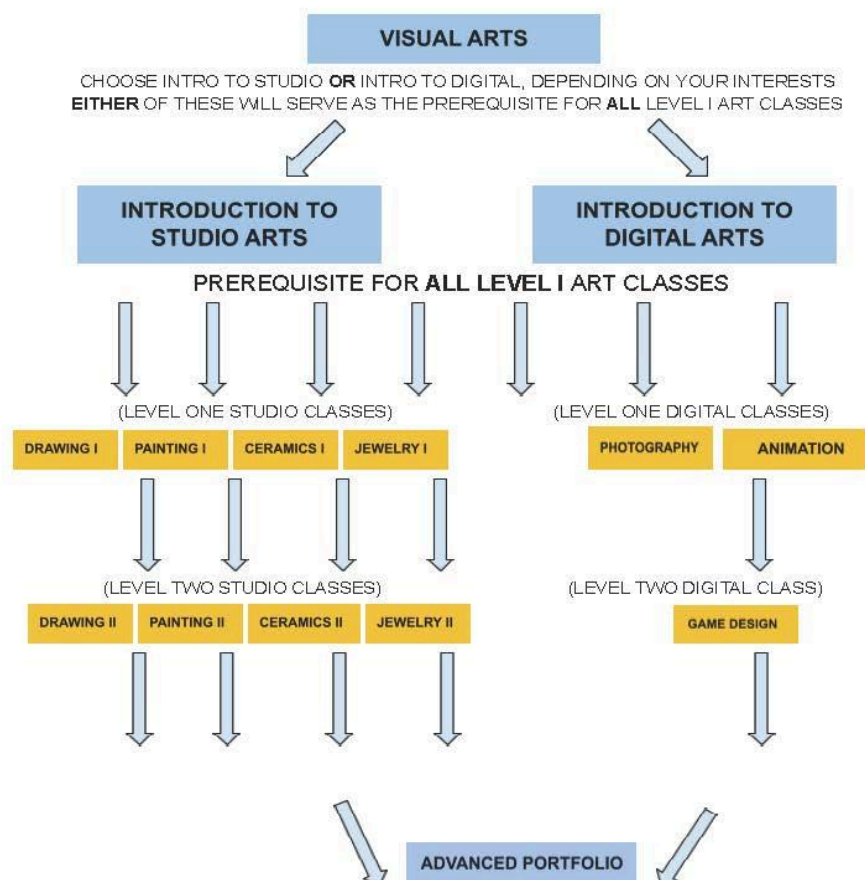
VISUAL ARTS

CHOOSE INTRO TO STUDIO **OR** INTRO TO DIGITAL, DEPENDING ON YOUR INTERESTS
**EITHER** OF THESE WILL SERVE AS THE PREREQUISITE FOR **ALL** LEVEL I ART CLASSES

INTRODUCTION TO STUDIO ARTS

INTRODUCTION TO DIGITAL ARTS

PREREQUISITE FOR **ALL LEVEL I** ART CLASSES

(LEVEL ONE STUDIO CLASSES)

(LEVEL ONE DIGITAL CLASSES)

DRAWING I

PAINTING I

CERAMICS I

JEWELRY I

PHOTOGRAPHY

ANIMATION

(LEVEL TWO STUDIO CLASSES)

(LEVEL TWO DIGITAL CLASS)

DRAWING II

PAINTING II

CERAMICS II

JEWELRY II

GAME DESIGN

ADVANCED PORTFOLIO